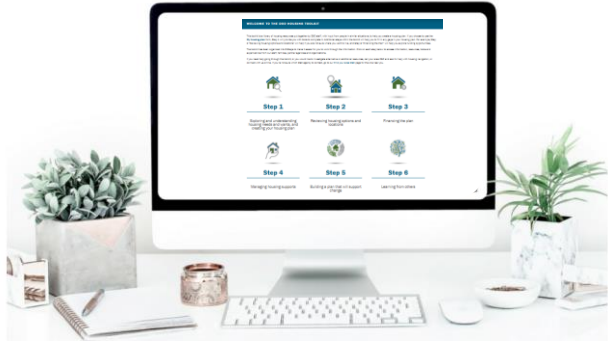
WELCOME TO THE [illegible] HOUSING TOOLKIT

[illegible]

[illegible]

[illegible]

Step 1

Exploring and understanding housing needs and wants, and creating your housing plan

Step 2

Reviewing housing options and locations

Step 3

Financing the plan

Step 4

Managing housing supports

Step 5

Building a plan that can support change

Step 6

Learning from others